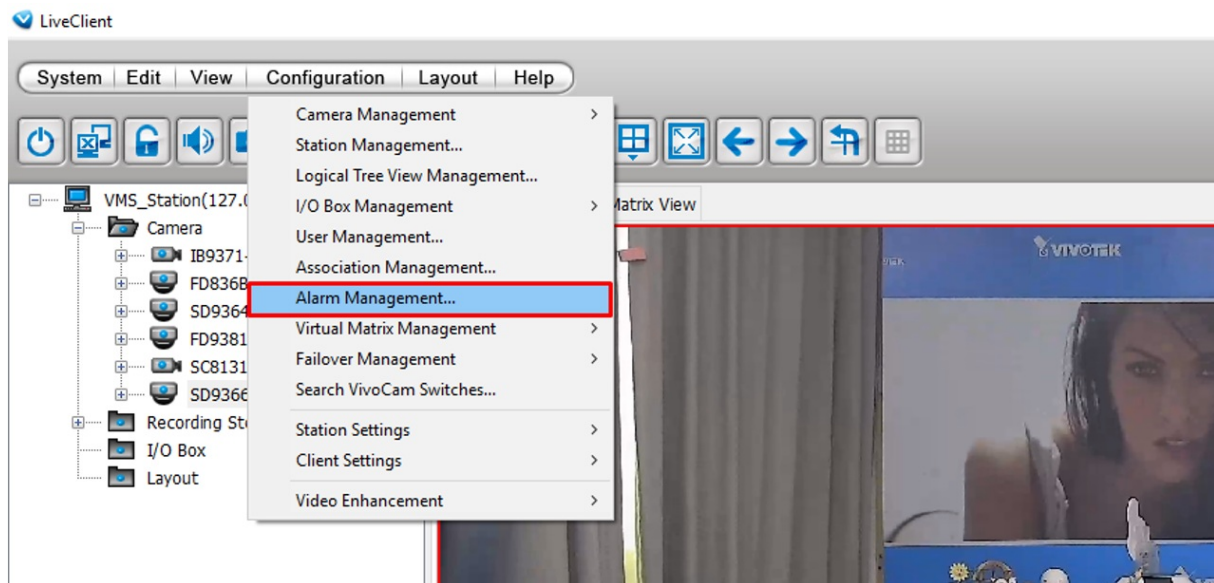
LiveClient

System | Edit | View | Configuration | Layout | Help

Camera Management
Station Management...
Logical Tree View Management...
I/O Box Management
User Management...
Association Management...
Alarm Management...
Virtual Matrix Management
Failover Management
Search VivoCam Switches...
Station Settings
Client Settings
Video Enhancement

VMS_Station(127.(
Camera
IB9371-
FD836B
SD9364
FD9381
SC8131
SD9366
Recording St
I/O Box
Layout

Matrix View

VIVOTEK